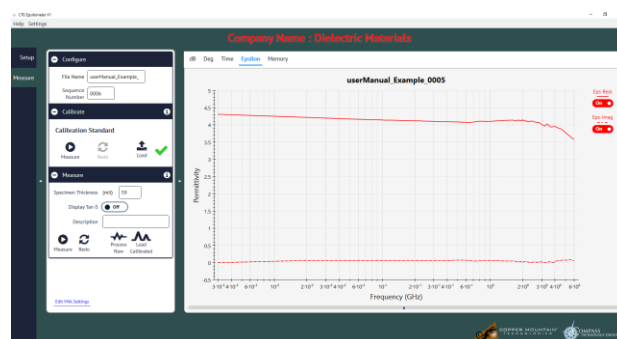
CTE Epsilometer VI

Help Settings

Company Name : Dielectric Materials

Setup

Measure

Configure

File Name userManual_Example_

Sequence Number 0006

Calibrate

Calibration Standard

Measure Redo Load

Measure

Specimen Thickness (mil) 19

Display Tan δ Off

Description

Measure Redo Process Raw Load Calibrated

Edit VNA Settings

dB Deg Time Epsilon Memory

userManual_Example_0005

Eps-Real On

Eps-Imag On

Permittivity

5
4.5
4
3.5
3
2.5
2
1.5
1
0.5
0
-0.5

$3\cdot10^{-3}$ $4\cdot10^{-3}$ $6\cdot10^{-3}$ $10^{-2}$ $2\cdot10^{-2}$ $3\cdot10^{-2}$ $4\cdot10^{-2}$ $6\cdot10^{-2}$ $10^{-1}$ $2\cdot10^{-1}$ $3\cdot10^{-1}$ $4\cdot10^{-1}$ $6\cdot10^{-1}$ $10^{0}$ $2\cdot10^{0}$ $3\cdot10^{0}$ $4\cdot10^{0}$ $6\cdot10^{0}$

Frequency (GHz)

COPPER MOUNTAIN TECHNOLOGIES

COMPASS TECHNOLOGY GROUP